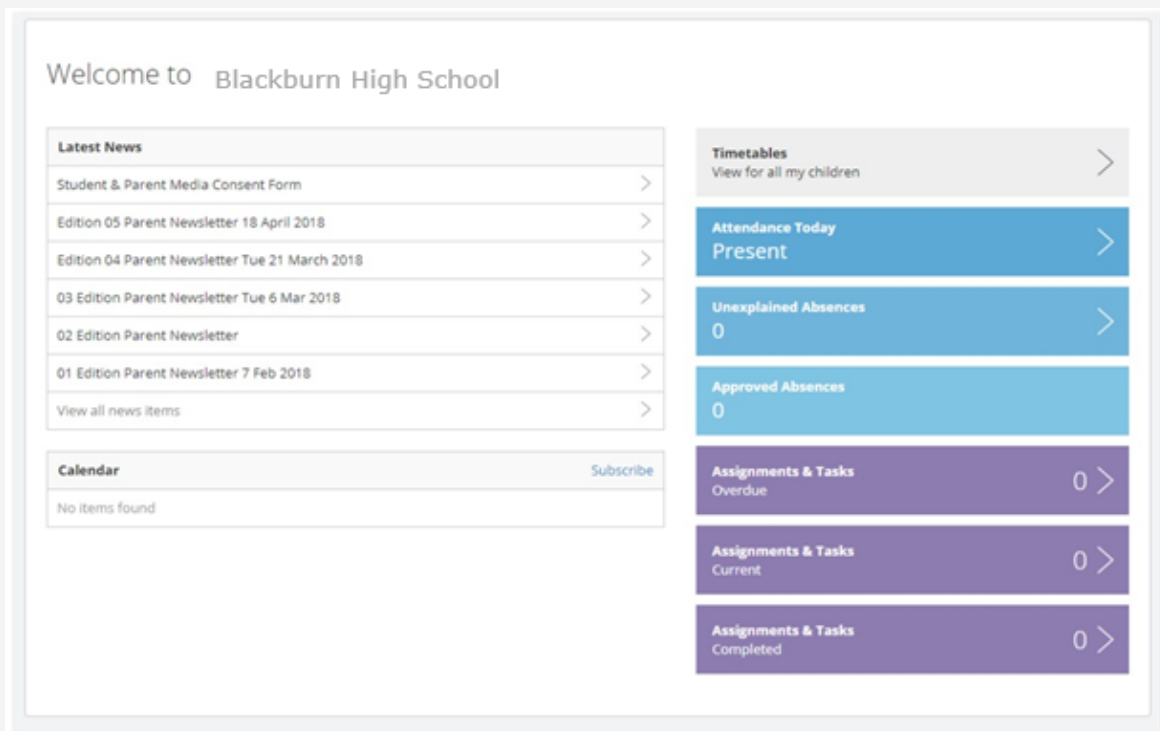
Welcome to Blackburn High School

Latest News

Student & Parent Media Consent Form

Edition 05 Parent Newsletter 18 April 2018

Edition 04 Parent Newsletter Tue 21 March 2018

03 Edition Parent Newsletter Tue 6 Mar 2018

02 Edition Parent Newsletter

01 Edition Parent Newsletter 7 Feb 2018

View all news items

Calendar

Subscribe

No items found

Timetables
View for all my children

Attendance Today
Present

Unexplained Absences
0

Approved Absences
0

Assignments & Tasks
Overdue
0

Assignments & Tasks
Current
0

Assignments & Tasks
Completed
0